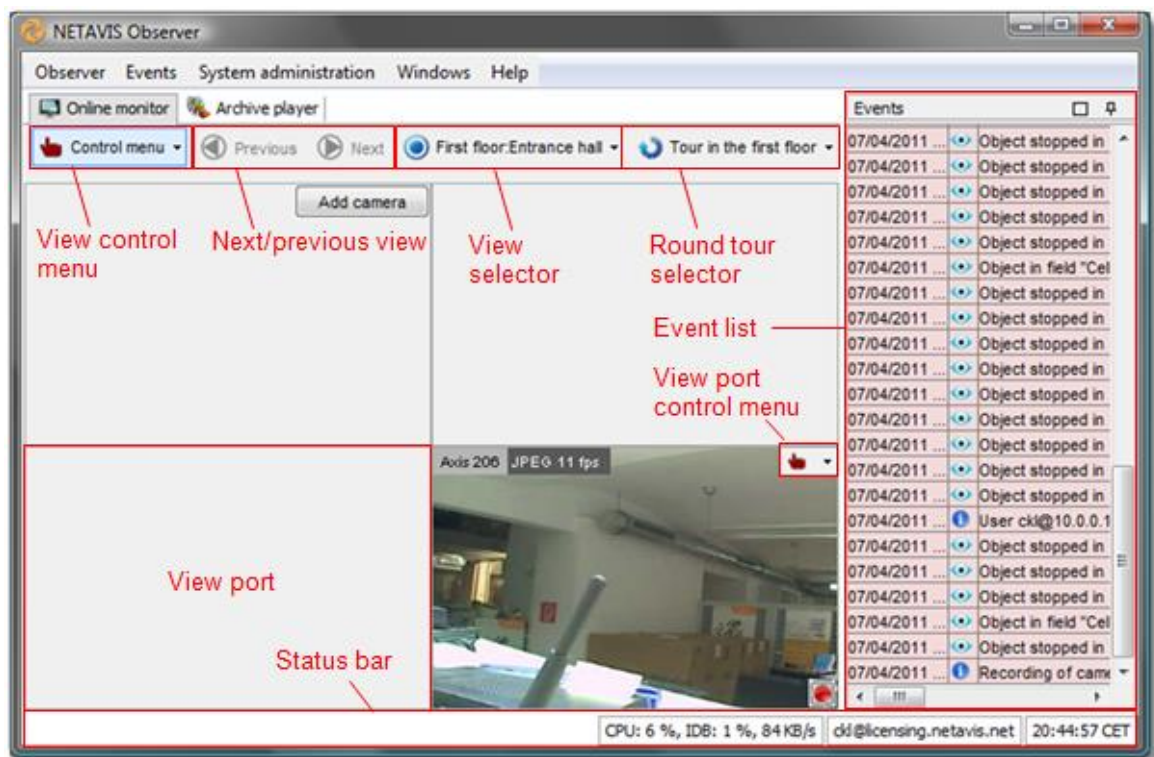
NETAVIS Observer

Observer Events System administration Windows Help

Online monitor Archive player

Control menu Previous Next First floor:Entrance hall Tour in the first floor

Add camera

View control menu

Next/previous view

View selector

Round tour selector

Event list

View port control menu

Axis 206 JPEG 11 fps

View port

Status bar

Events

| | | |
|---|---|---|
| 07/04/2011 ... | | Object stopped in |
| 07/04/2011 ... | | Object stopped in |
| 07/04/2011 ... | | Object stopped in |
| 07/04/2011 ... | | Object stopped in |
| 07/04/2011 ... | | Object stopped in |
| 07/04/2011 ... | | Object in field "Cel |
| 07/04/2011 ... | | Object stopped in |
| 07/04/2011 ... | | Object stopped in |
| 07/04/2011 ... | | Object stopped in |
| 07/04/2011 ... | | Object stopped in |
| 07/04/2011 ... | | Object stopped in |
| 07/04/2011 ... | | Object stopped in |
| 07/04/2011 ... | | Object stopped in |
| 07/04/2011 ... | | Object stopped in |
| 07/04/2011 ... | | Object stopped in |
| 07/04/2011 ... | | User ckl@10.0.0.1 |
| 07/04/2011 ... | | Object stopped in |
| 07/04/2011 ... | | Object stopped in |
| 07/04/2011 ... | | Object stopped in |
| 07/04/2011 ... | | Object in field "Cel |
| 07/04/2011 ... | | Object stopped in |
| 07/04/2011 ... | | Recording of came |

CPU: 6 %, IDB: 1 %, 84 KB/s ckl@licensing.netavis.net 20:44:57 CET